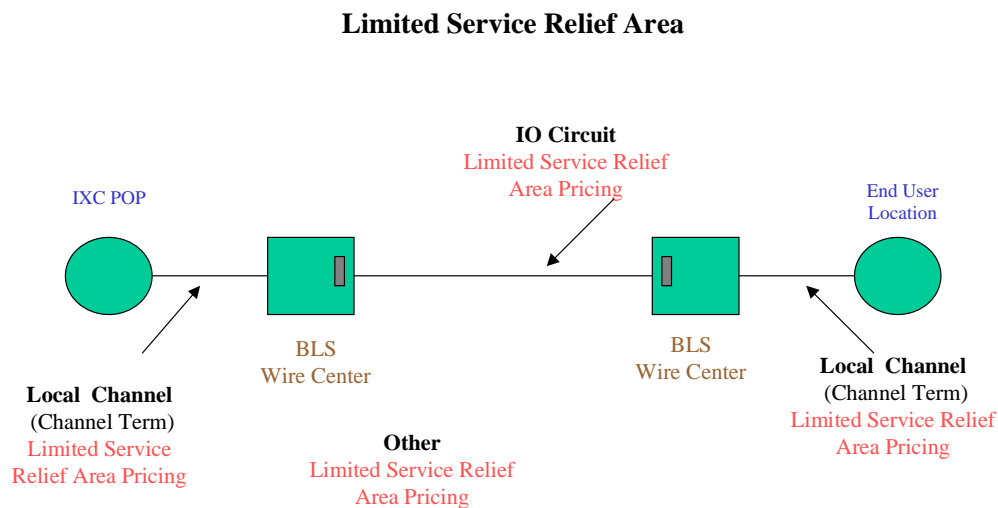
Limited Service Relief Area

IO Circuit
Limited Service Relief Area Pricing

IXC POP

End User Location

BLS Wire Center

BLS Wire Center

Local Channel
(Channel Term)
Limited Service Relief Area Pricing

Local Channel
(Channel Term)
Limited Service Relief Area Pricing

Other
Limited Service Relief Area Pricing